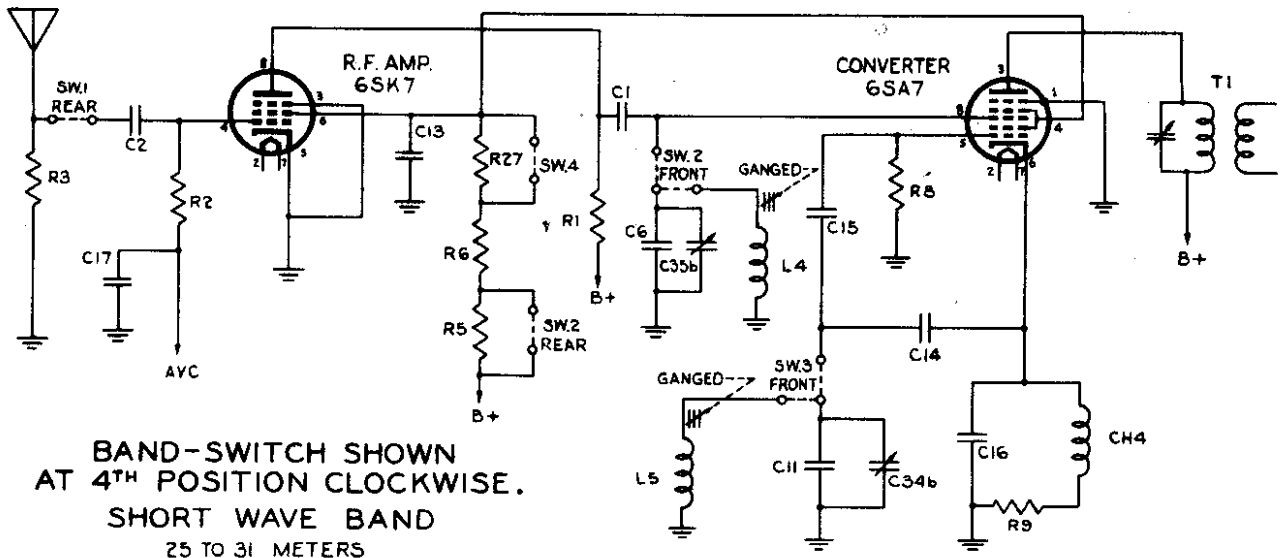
R.F. AMP.
6SK7

CONVERTER
6SA7

T1

SW.1
REAR

C2

R3

R2

C17

AVC

C13

R27

SW.4

R6

R5

SW.2
REAR

B+

R1

B+

C1

SW.2
FRONT

GANGED

C6

C35b

L4

C15

R8

B+

C14

SW.3
FRONT

GANGED

L5

C11

C34b

C16

CH4

R9

BAND-SWITCH SHOWN
AT 4TH POSITION CLOCKWISE.
SHORT WAVE BAND
25 TO 31 METERS